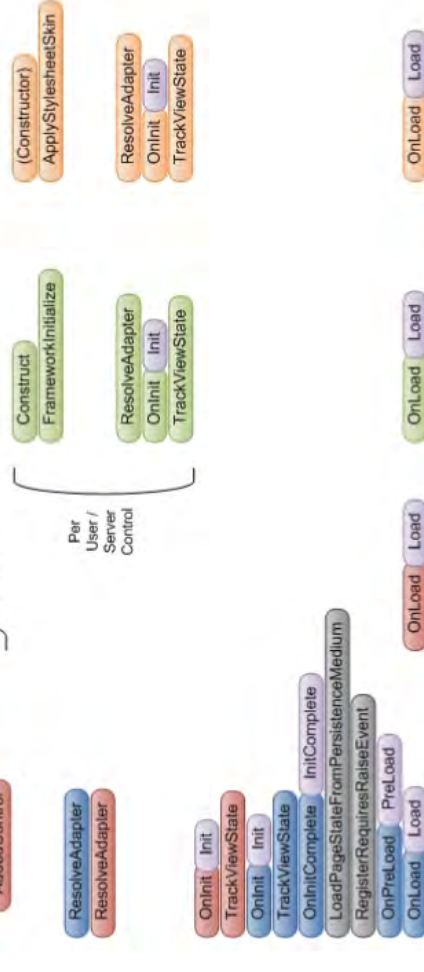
(Constructor)
ApplyStylesheetSkin

ResolveAdapter
OnInit
Init
TrackViewState

OnLoad
Load

Construct
FrameworkInitialize

ResolveAdapter
OnInit
Init
TrackViewState

OnLoad
Load

Per User / Server Control

OnLoad
Load

ResolveAdapter
ResolveAdapter

OnInit
Init
TrackViewState
OnInit
Init
TrackViewState
OnInitComplete
InitComplete
LoadPageStateFromPersistenceMedium
RegisterRequiresRaiseEvent
OnPreLoad
PreLoad
OnLoad
Load